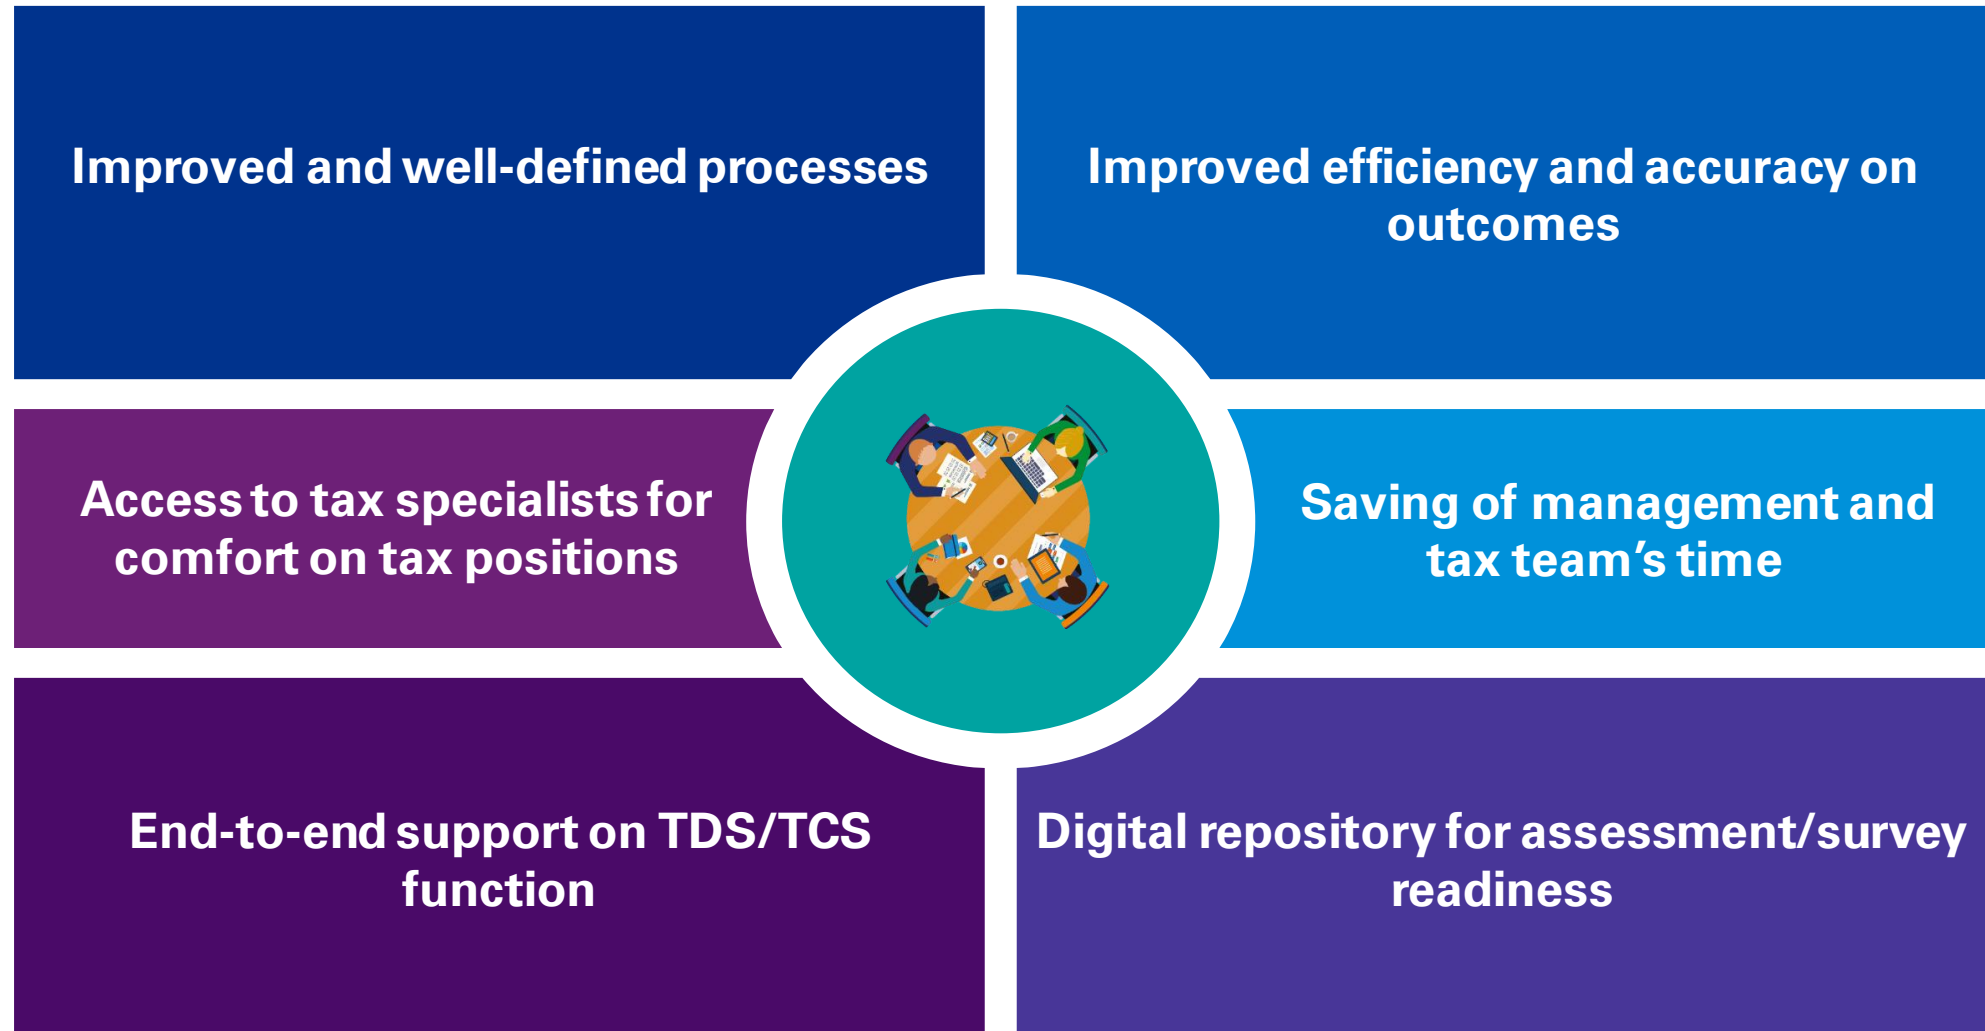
Improved and well-defined processes

Improved efficiency and accuracy on outcomes

Access to tax specialists for comfort on tax positions

Saving of management and tax team’s time

End-to-end support on TDS/TCS function

Digital repository for assessment/survey readiness